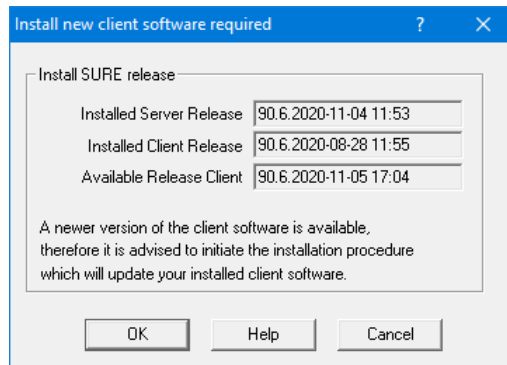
Install new client software required ? ✕

Install SURE release

Installed Server Release 90.6.2020-11-04 11:53

Installed Client Release 90.6.2020-08-28 11:55

Available Release Client 90.6.2020-11-05 17:04

A newer version of the client software is available, therefore it is advised to initiate the installation procedure which will update your installed client software.

OK Help Cancel